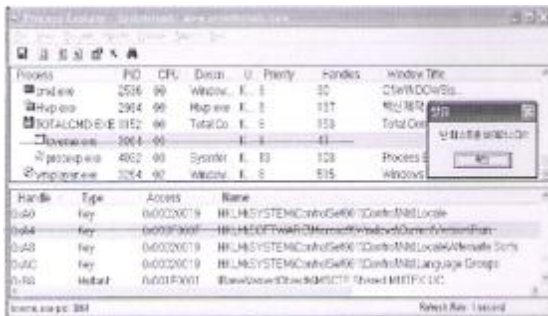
Process Explorer - Sysinternals: www.sysinternals.com

| Process | PID | CPU | Descri | U | Priority | Handles | Window Title |
|---|---|---|---|---|---|---|---|
| cmd.exe | 2536 | 00 | Window... | K... | 8 | 30 | C:\WINDOWS\s... |
| Hwp.exe | 2964 | 00 | Hwp.exe | K... | 8 | 137 | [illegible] |
| TOTALCMD.EXE | 3152 | 00 | Total Co... | K... | 8 | 159 | Total Com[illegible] |
| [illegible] | 3004 | 00 | | | | | |
| procexp.exe | 4052 | 00 | Sysinter | K... | 13 | 128 | Process E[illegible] |
| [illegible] | 3264 | 00 | Window... | K... | 8 | 595 | Windows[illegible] |

| Handle | Type | Access | Name |
|---|---|---|---|
| 0x4A0 | Key | 0x00020019 | HKLM\SYSTEM\ControlSet001\Control\Nls\Locale |
| 0x4A4 | Key | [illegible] | HKLM\SOFTWARE\Microsoft\Windows\CurrentVersion\Run |
| 0x4A8 | Key | 0x00020019 | HKLM\SYSTEM\ControlSet001\Control\Nls\Locale\Alternate Sorts |
| 0x4AC | Key | 0x00020019 | HKLM\SYSTEM\ControlSet001\Control\Nls\Language Groups |
| 0x4B0 | Mutant | 0x001F0001 | \BaseNamedObjects\SHIMLIB_LOG_MUTEX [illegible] |

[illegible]

확인

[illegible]: 3004

Refresh Rate: 1 second